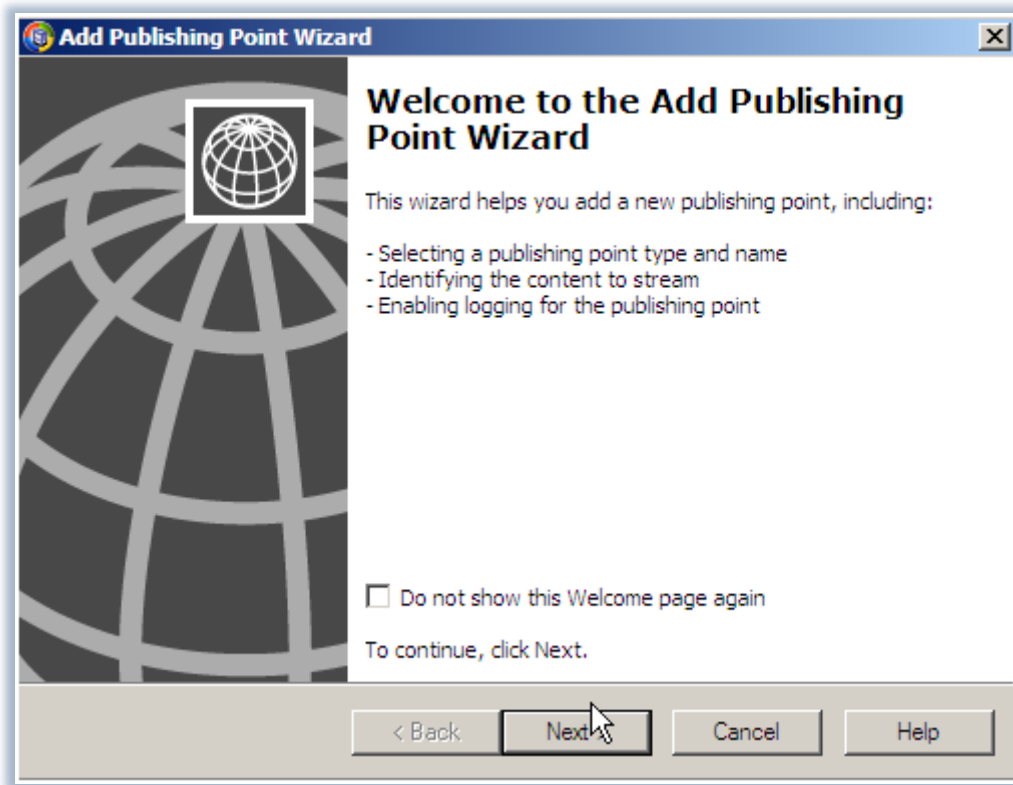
Add Publishing Point Wizard

Welcome to the Add Publishing Point Wizard

This wizard helps you add a new publishing point, including:

- Selecting a publishing point type and name
- Identifying the content to stream
- Enabling logging for the publishing point

Do not show this Welcome page again

To continue, click Next.

< Back
Next >
Cancel
Help